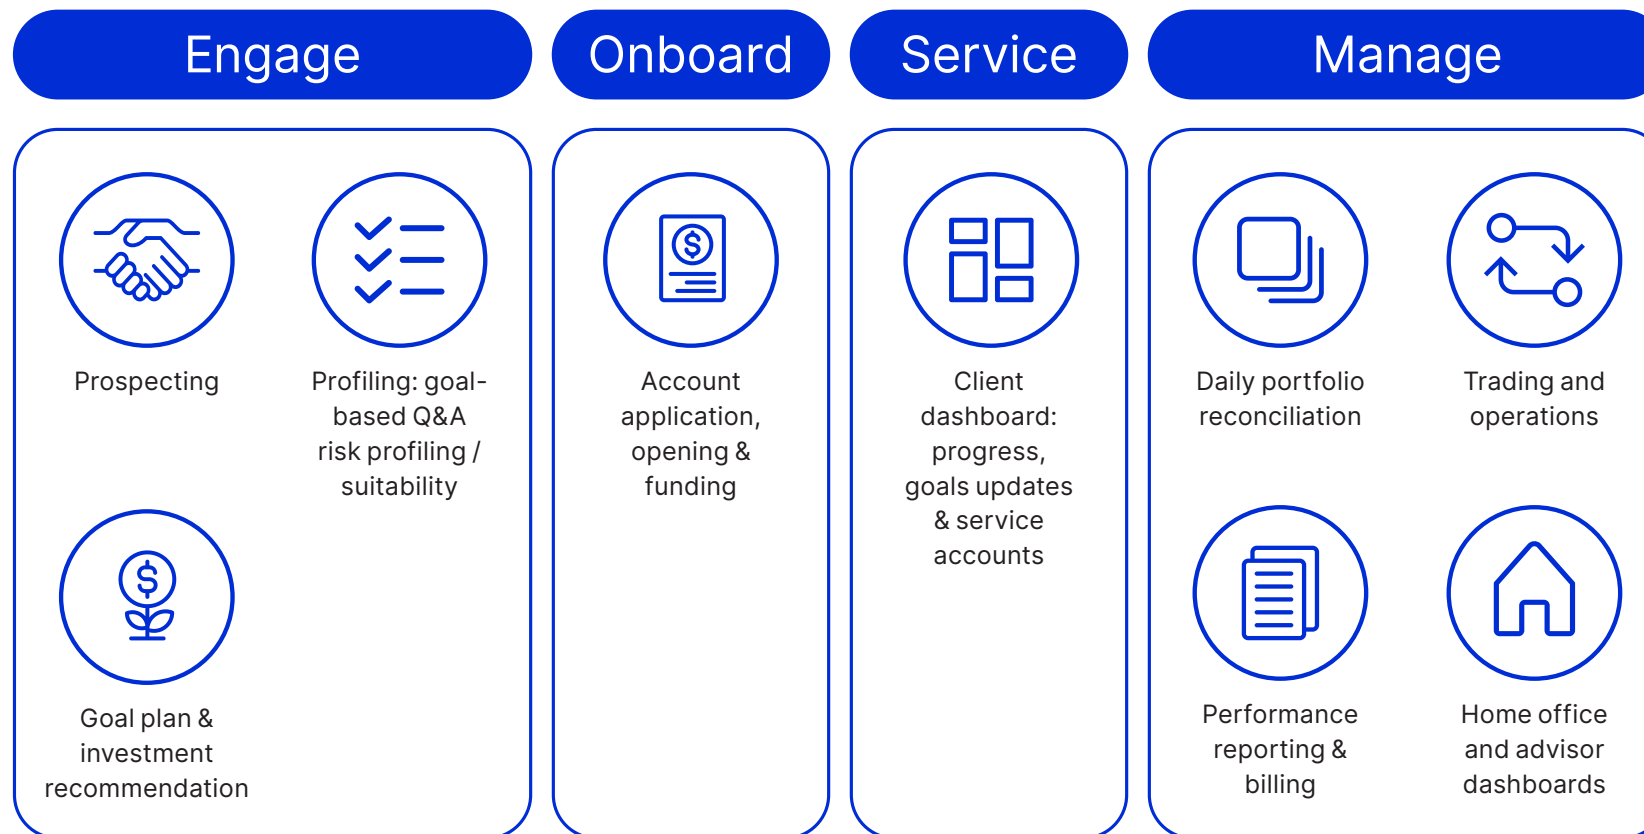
Engage

Onboard

Service

Manage

Prospecting

Profiling: goal-based Q&A risk profiling / suitability

Goal plan & investment recommendation

Account application, opening & funding

Client dashboard: progress, goals updates & service accounts

Daily portfolio reconciliation

Trading and operations

Performance reporting & billing

Home office and advisor dashboards